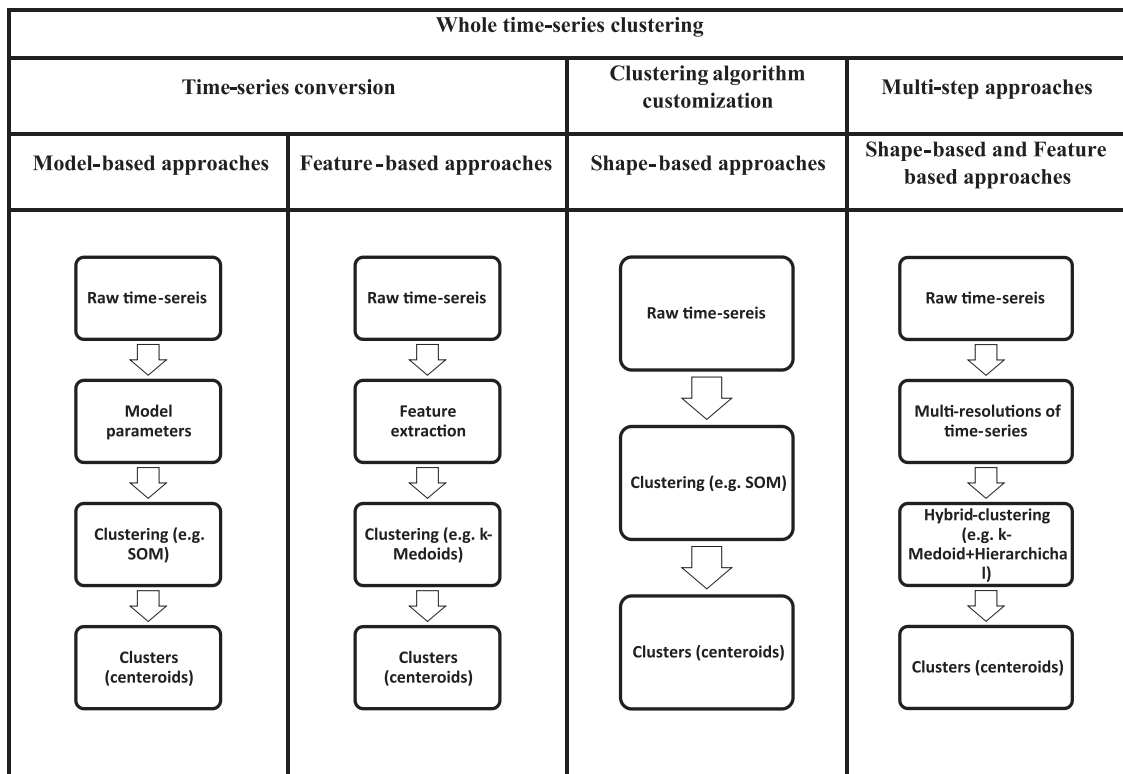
Whole time-series clustering

| Time-series conversion | | Clustering algorithm customization | Multi-step approaches |
|---|---|---|---|
| Model-based approaches | Feature-based approaches | Shape-based approaches | Shape-based and Feature based approaches |
| Raw time-sereis | Raw time-sereis | Raw time-sereis | Raw time-sereis |
| Model parameters | Feature extraction | Clustering (e.g. SOM) | Multi-resolutions of time-series |
| Clustering (e.g. SOM) | Clustering (e.g. k-Medoids) | Clusters (centeroids) | Hybrid-clustering (e.g. k-Medoid+Hierarchichal) |
| Clusters (centeroids) | Clusters (centeroids) | | Clusters (centeroids) |